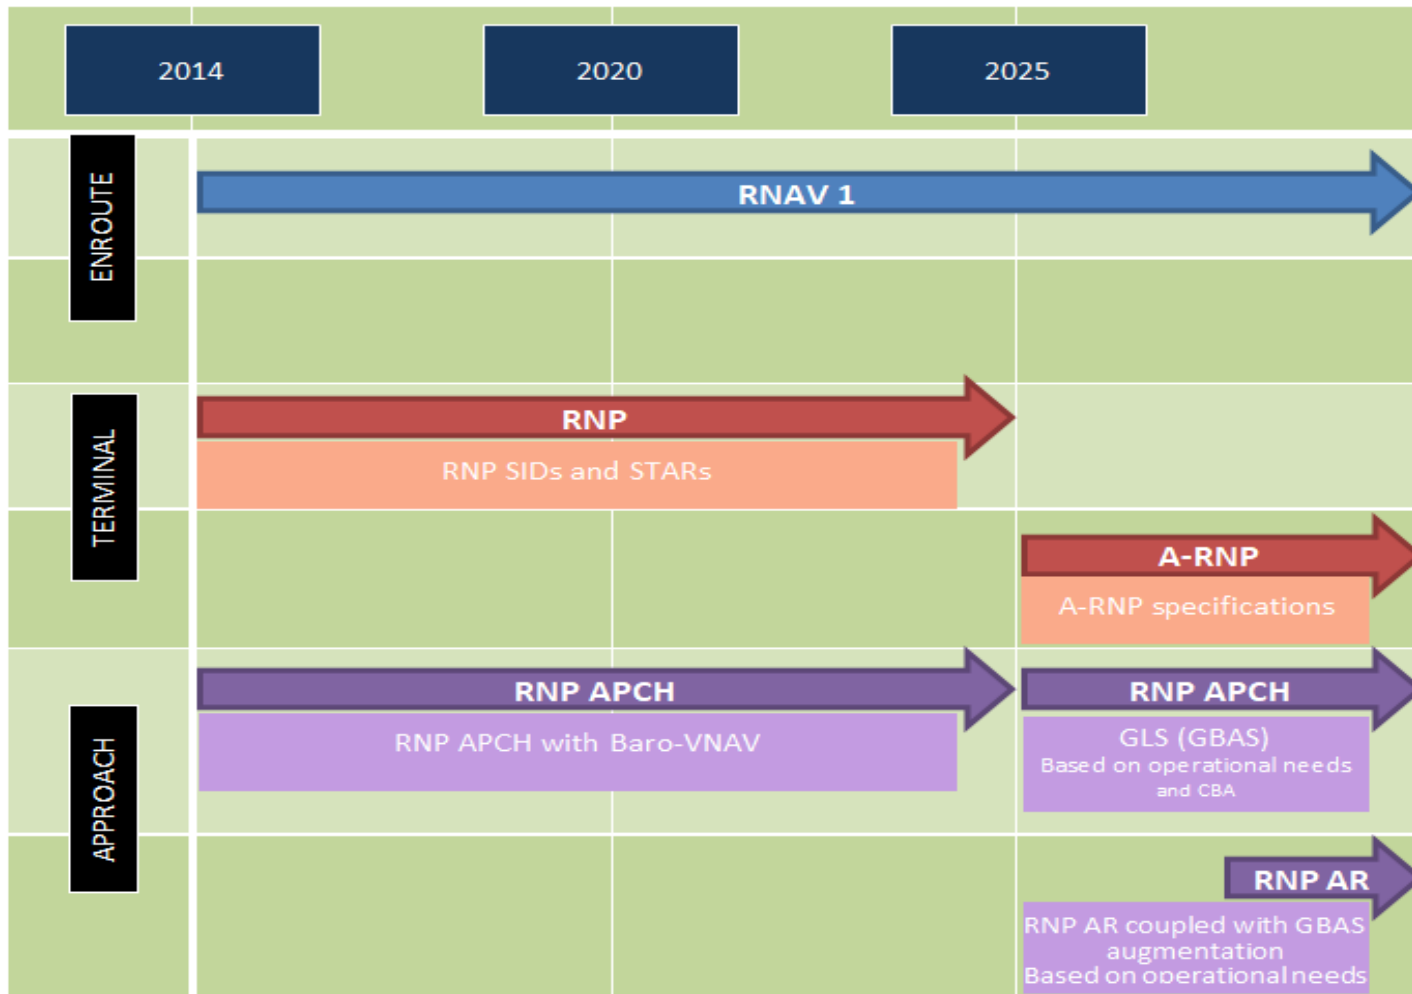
2014

2020

2025

ENROUTE

RNAV 1

TERMINAL

RNP

RNP SIDs and STARs

A-RNP

A-RNP specifications

APPROACH

RNP APCH

RNP APCH with Baro-VNAV

RNP APCH

GLS (GBAS)
Based on operational needs and CBA

RNP AR

RNP AR coupled with GBAS augmentation
Based on operational needs